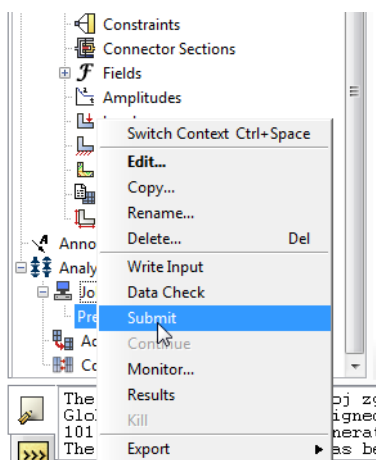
Constraints
Connector Sections
Fields
Amplitudes
Lo
Anno
Analy
Jo
Pre
Ac
Co

Switch Context Ctrl+Space
Edit...
Copy...
Rename...
Delete... Del
Write Input
Data Check
Submit
Continue
Monitor...
Results
Kill
Export

The
Glo
101
The
oj zg
igned
enerat
as be